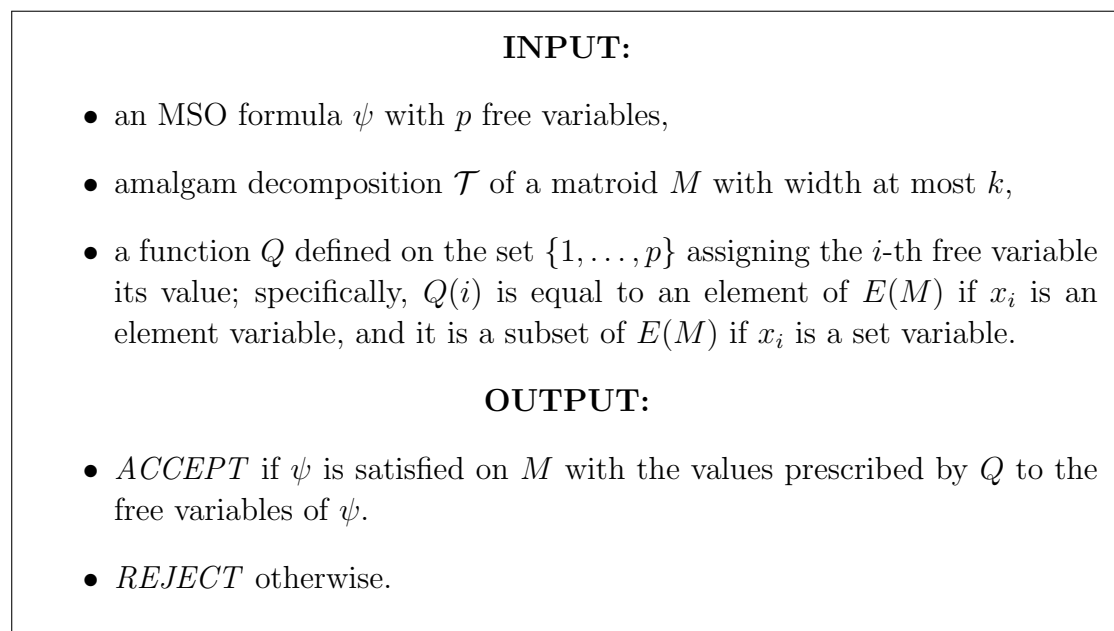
**INPUT:**

- an MSO formula $\psi$ with $p$ free variables,
- amalgam decomposition $\mathcal{T}$ of a matroid $M$ with width at most $k$,
- a function $Q$ defined on the set $\{1, \ldots, p\}$ assigning the $i$-th free variable its value; specifically, $Q(i)$ is equal to an element of $E(M)$ if $x_i$ is an element variable, and it is a subset of $E(M)$ if $x_i$ is a set variable.

**OUTPUT:**

- *ACCEPT* if $\psi$ is satisfied on $M$ with the values prescribed by $Q$ to the free variables of $\psi$.
- *REJECT* otherwise.